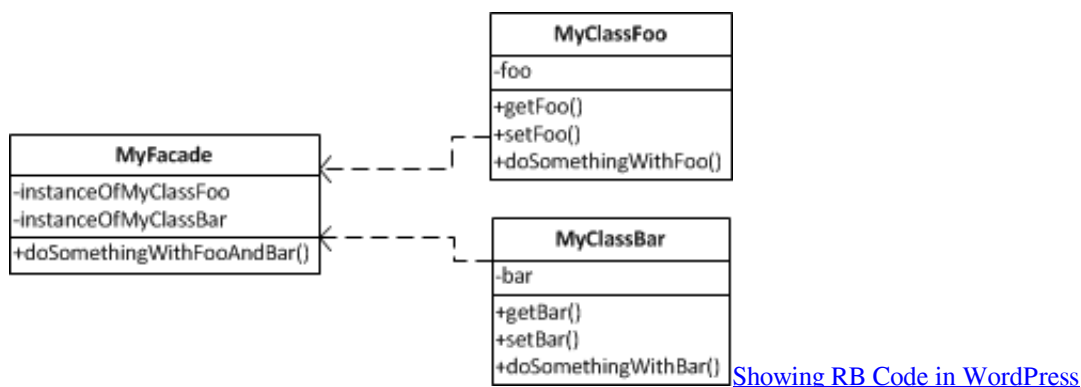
MyClassFoo
-foo
+getFoo()
+setFoo()
+doSomethingWithFoo()

MyFacade
-instanceOfMyClassFoo
-instanceOfMyClassBar
+doSomethingWithFooAndBar()

MyClassBar
-bar
+getBar()
+setBar()
+doSomethingWithBar()

Showing RB Code in WordPress